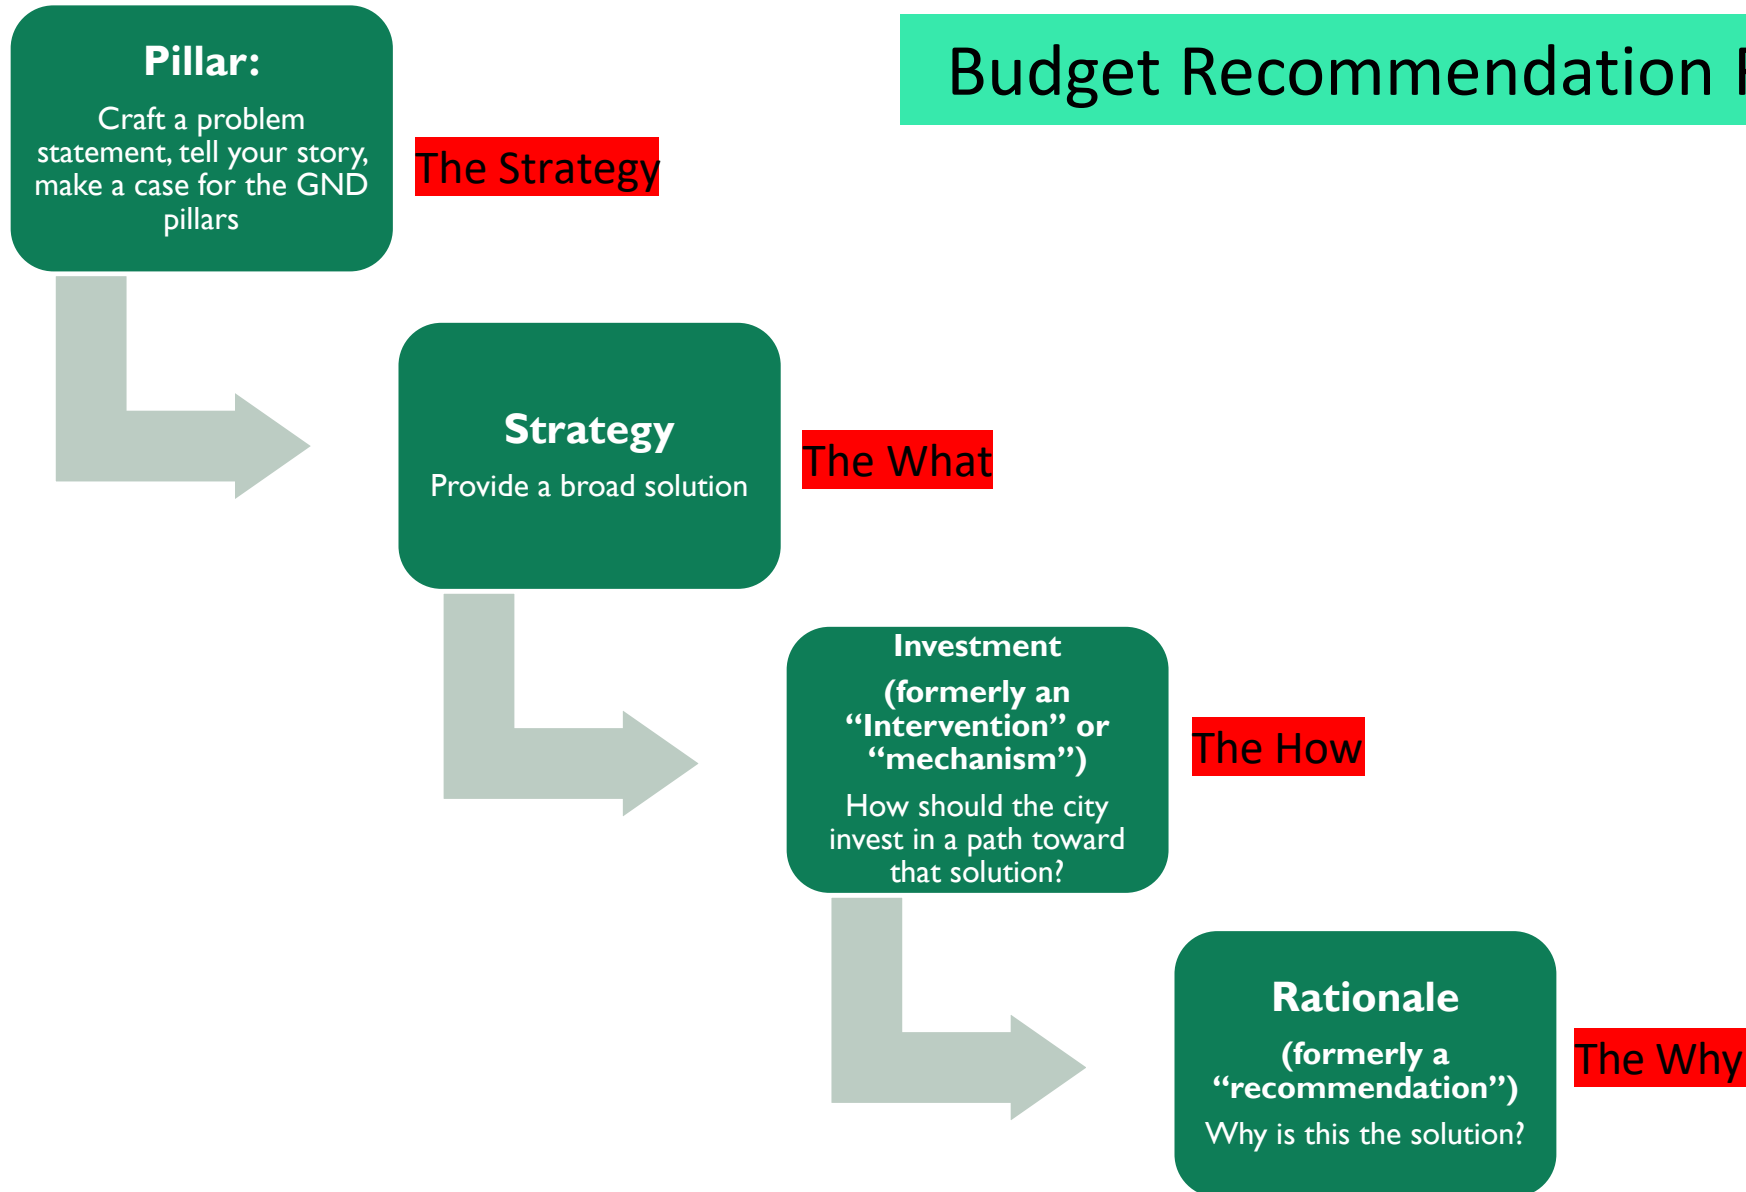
Budget Recommendation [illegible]

Pillar:

Craft a problem statement, tell your story, make a case for the GND pillars

The Strategy

Strategy

Provide a broad solution

The What

Investment

(formerly an "Intervention" or "mechanism")

How should the city invest in a path toward that solution?

The How

Rationale

(formerly a "recommendation")

Why is this the solution?

The Why